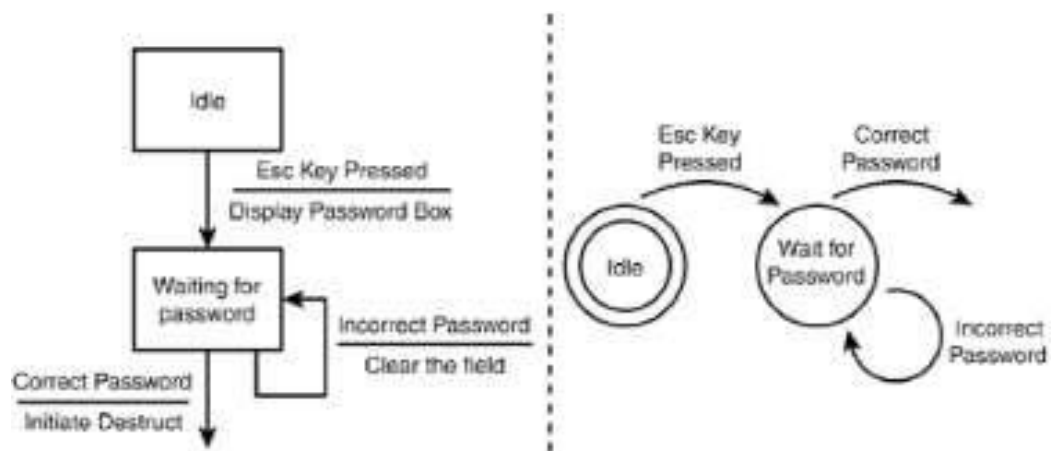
Idle

Esc Key Pressed

Display Password Box

Waiting for password

Incorrect Password

Clear the field

Correct Password

Initiate Destruct

Esc Key Pressed

Correct Password

Idle

Wait for Password

Incorrect Password